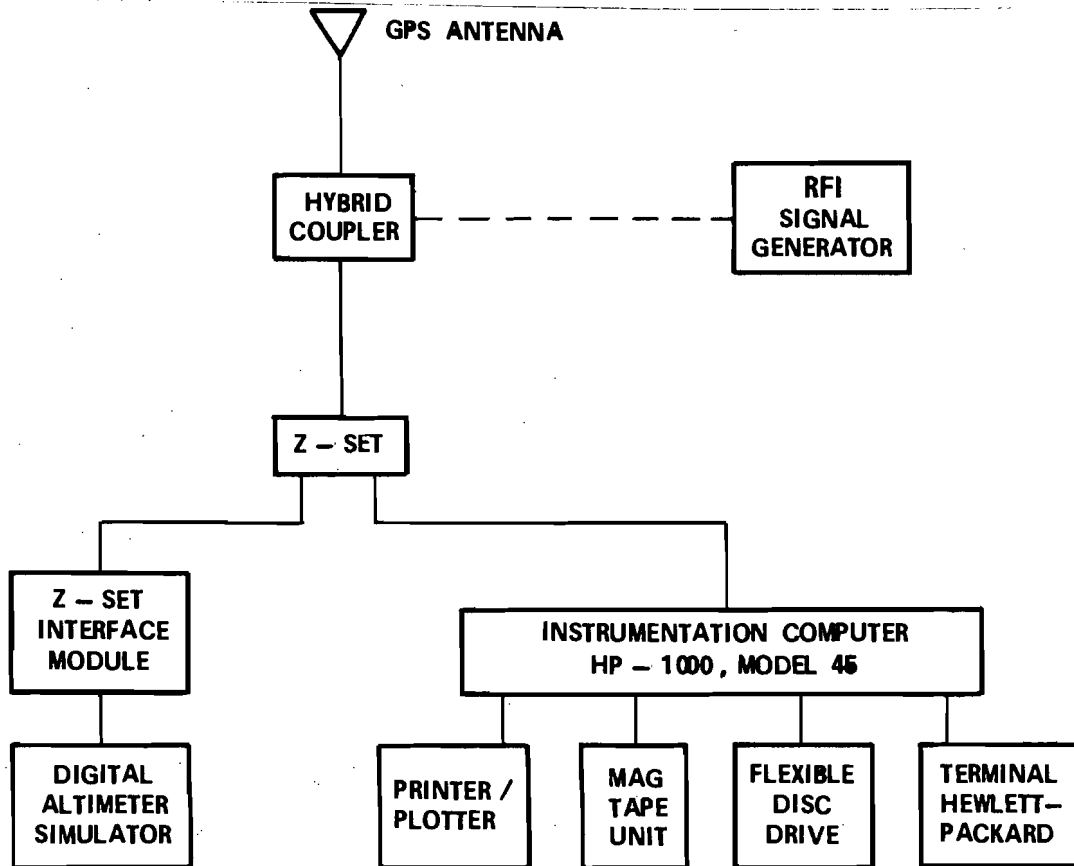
GPS ANTENNA

HYBRID COUPLER

RFI SIGNAL GENERATOR

Z – SET

Z – SET INTERFACE MODULE

INSTRUMENTATION COMPUTER HP – 1000, MODEL 45

DIGITAL ALTIMETER SIMULATOR

PRINTER / PLOTTER

MAG TAPE UNIT

FLEXIBLE DISC DRIVE

TERMINAL HEWLETT–PACKARD